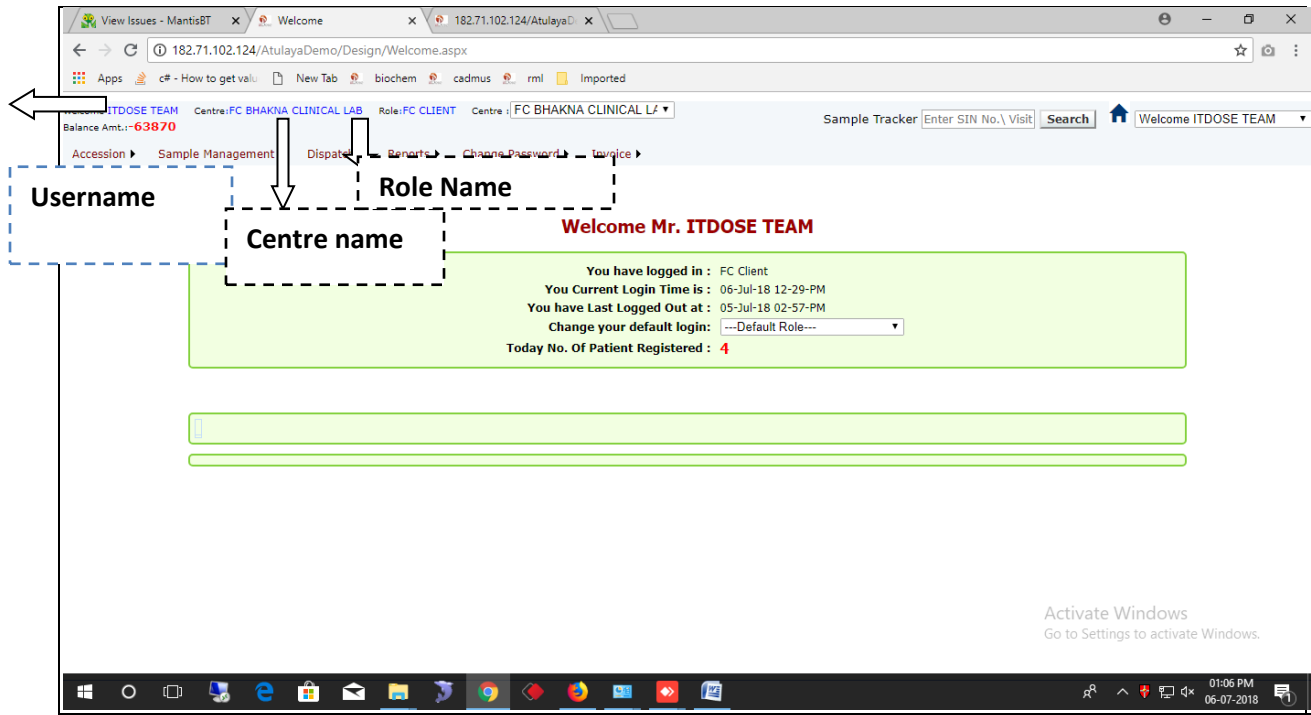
View Issues - MantisBT × Welcome × 182.71.102.124/AtulayaD ×

182.71.102.124/AtulayaDemo/Design/Welcome.aspx

Apps c# - How to get valu New Tab biochem cadmus rml Imported

Welcome:ITDOSE TEAM Centre:FC BHAKNA CLINICAL LAB Role:FC CLIENT Centre : FC BHAKNA CLINICAL LA
Balance Amt.:-63870

Sample Tracker Enter SIN No.\ Visit Search Welcome ITDOSE TEAM

Accession Sample Management Dispatch Reports Change Password Invoice

Username

Role Name

Centre name

Welcome Mr. ITDOSE TEAM

You have logged in : FC Client
You Current Login Time is : 06-Jul-18 12-29-PM
You have Last Logged Out at : 05-Jul-18 02-57-PM
Change your default login: ---Default Role---
Today No. Of Patient Registered : 4

Activate Windows
Go to Settings to activate Windows.

01:06 PM
06-07-2018